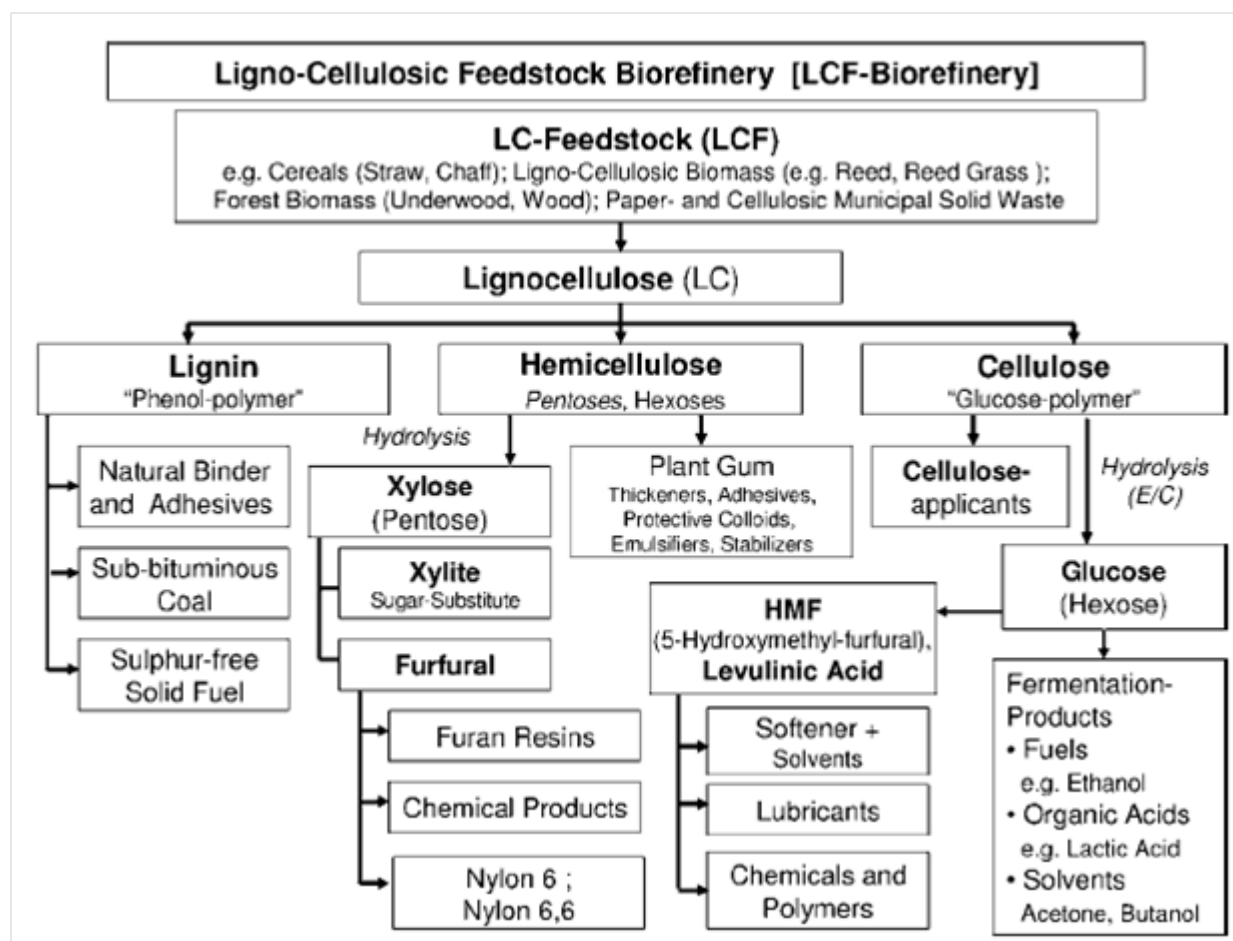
Ligno-Cellulosic Feedstock Biorefinery [LCF-Biorefinery]

LC-Feedstock (LCF)
e.g. Cereals (Straw, Chaff); Ligno-Cellulosic Biomass (e.g. Reed, Reed Grass ); Forest Biomass (Underwood, Wood); Paper- and Cellulosic Municipal Solid Waste

Lignocellulose (LC)

Lignin
"Phenol-polymer"

Hemicellulose
Pentoses, Hexoses

Cellulose
"Glucose-polymer"

Natural Binder and Adhesives

Sub-bituminous Coal

Sulphur-free Solid Fuel

Hydrolysis

Xylose
(Pentose)

Xylite
Sugar-Substitute

Furfural

Furan Resins

Chemical Products

Nylon 6 ;
Nylon 6,6

Plant Gum
Thickeners, Adhesives, Protective Colloids, Emulsifiers, Stabilizers

Cellulose-applicants

Hydrolysis
(E/C)

Glucose
(Hexose)

HMF
(5-Hydroxymethyl-furfural),
Levulinic Acid

Softener + Solvents

Lubricants

Chemicals and Polymers

Fermentation-Products
• Fuels
e.g. Ethanol
• Organic Acids
e.g. Lactic Acid
• Solvents
Acetone, Butanol